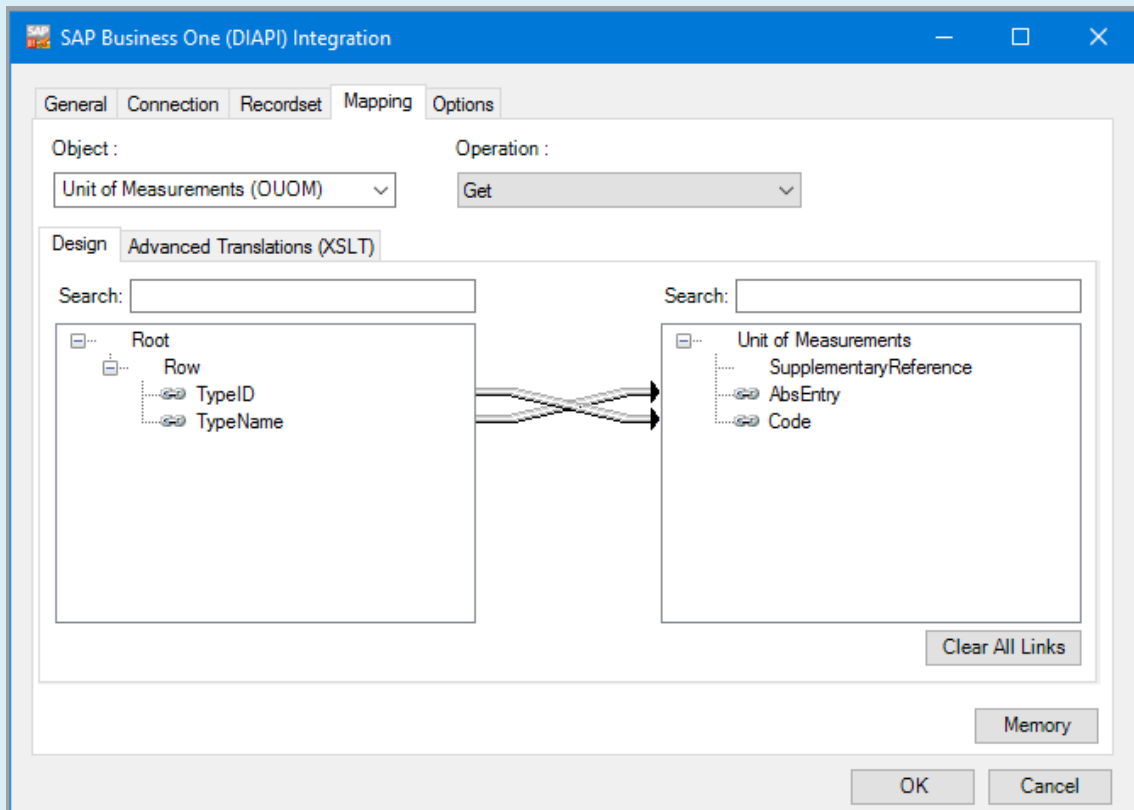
SAP Business One (DIAPI) Integration

General | Connection | Recordset | Mapping | Options

Object :
Unit of Measurements (OUOM)

Operation :
Get

Design | Advanced Translations (XSLT)

Search:

Root
Row
TypeID
TypeName

Search:

Unit of Measurements
SupplementaryReference
AbsEntry
Code

Clear All Links

Memory

OK
Cancel